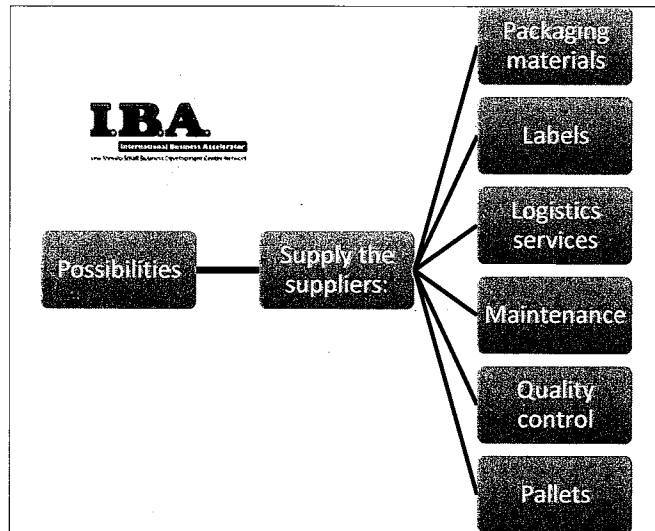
I.B.A.
International Business Accelerator
New Mexico Small Business Development Center Network

Possibilities

Supply the suppliers:

Packaging materials

Labels

Logistics services

Maintenance

Quality control

Pallets